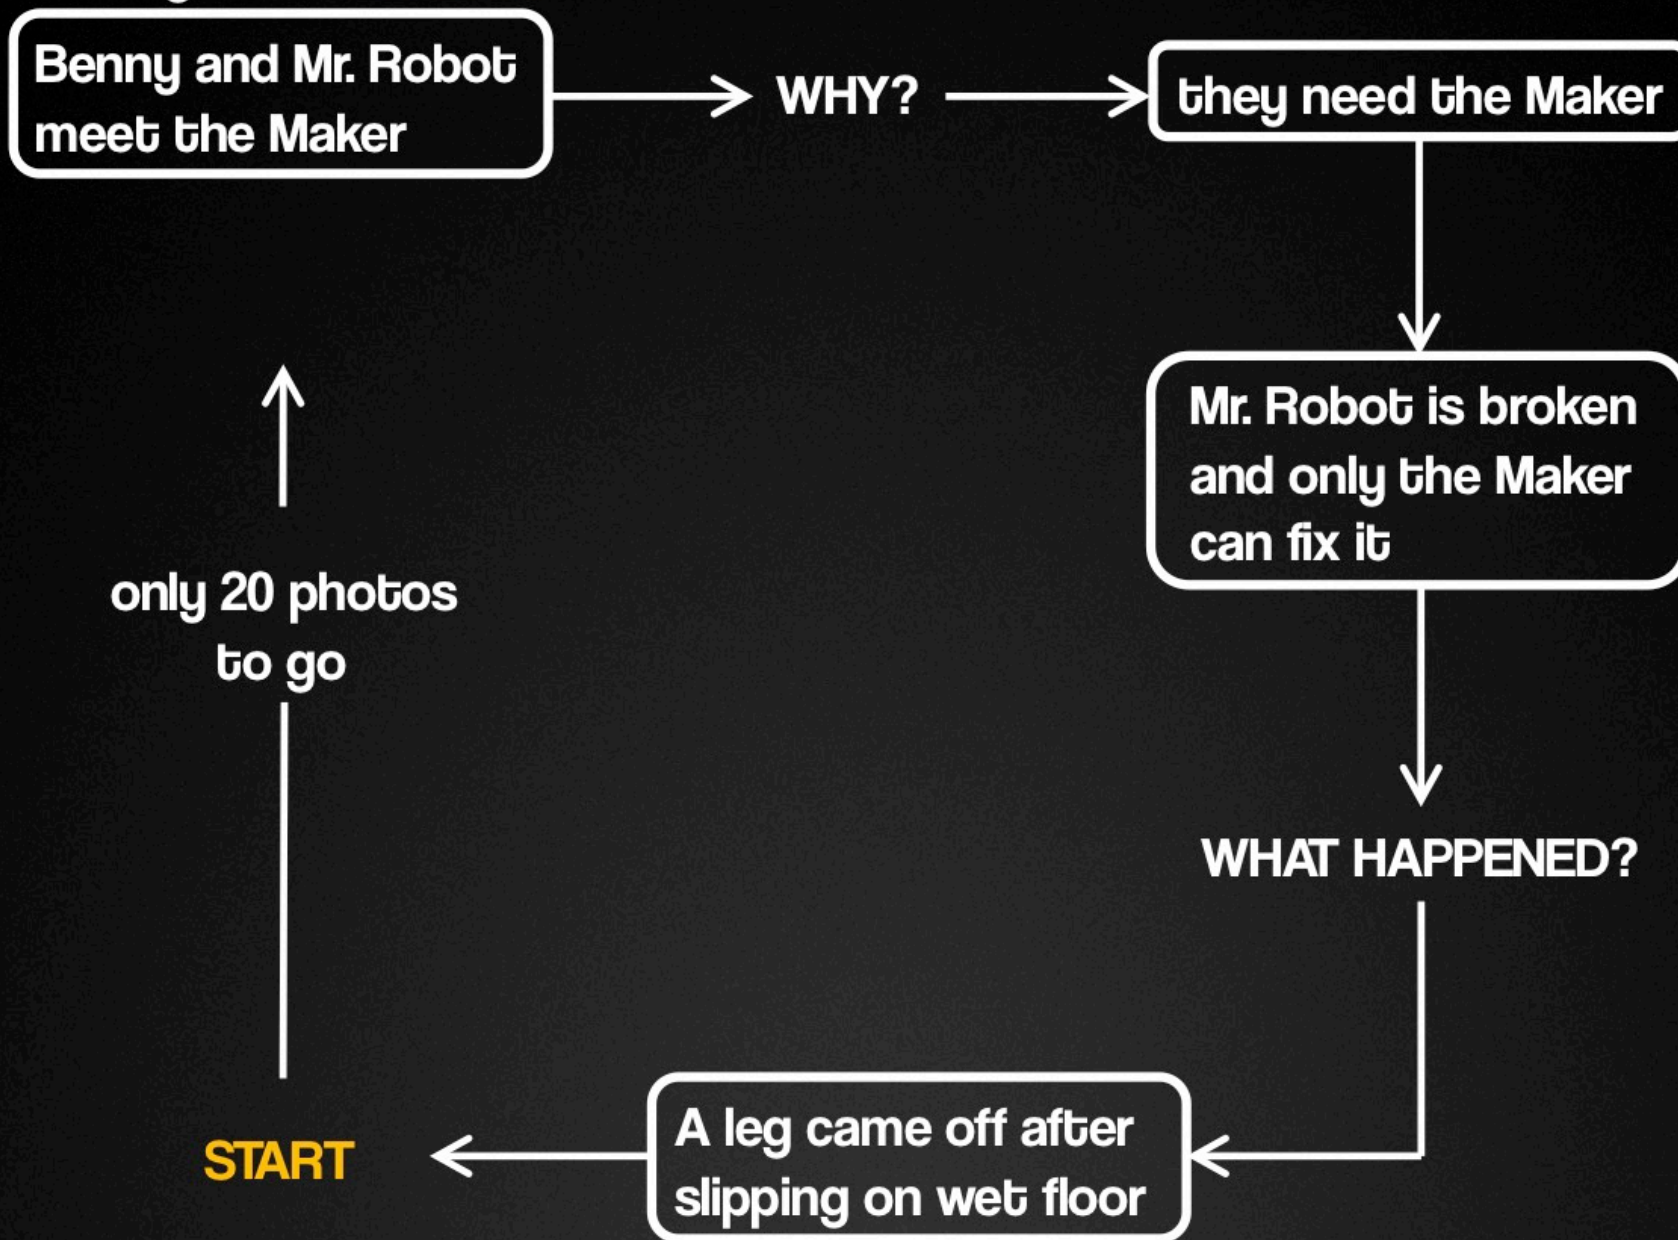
Benny and Mr. Robot meet the Maker

WHY?

they need the Maker

Mr. Robot is broken and only the Maker can fix it

WHAT HAPPENED?

A leg came off after slipping on wet floor

START

only 20 photos to go